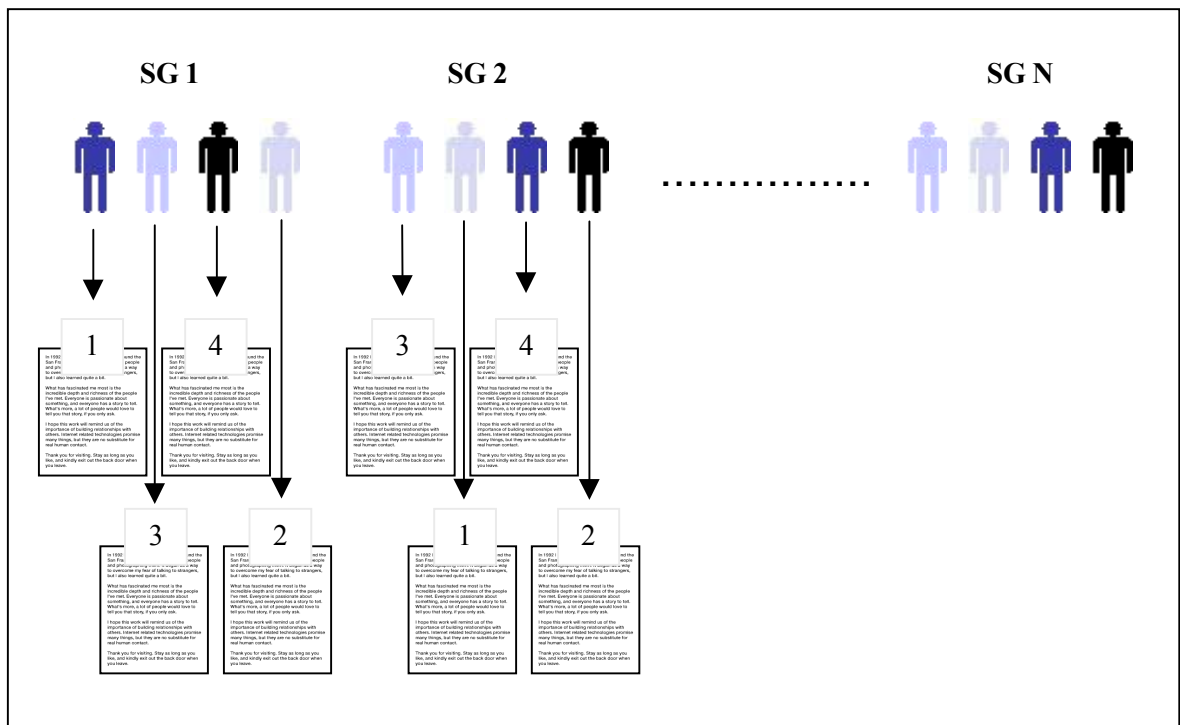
SG 1

SG 2

SG N

1

4

3

4

3

2

1

2

In 1992 I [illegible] the San Fra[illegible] people and photo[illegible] way to overcome my fear of talking to strangers, but I also learned quite a bit.

What has fascinated me most is the incredible depth and richness of the people I've met. Everyone is passionate about something, and everyone has a story to tell. What's more, a lot of people would love to tell you that story, if you only ask.

I hope this work will remind us of the importance of building relationships with others. Internet related technologies promise many things, but they are no substitute for real human contact.

Thank you for visiting. Stay as long as you like, and kindly exit out the back door when you leave.